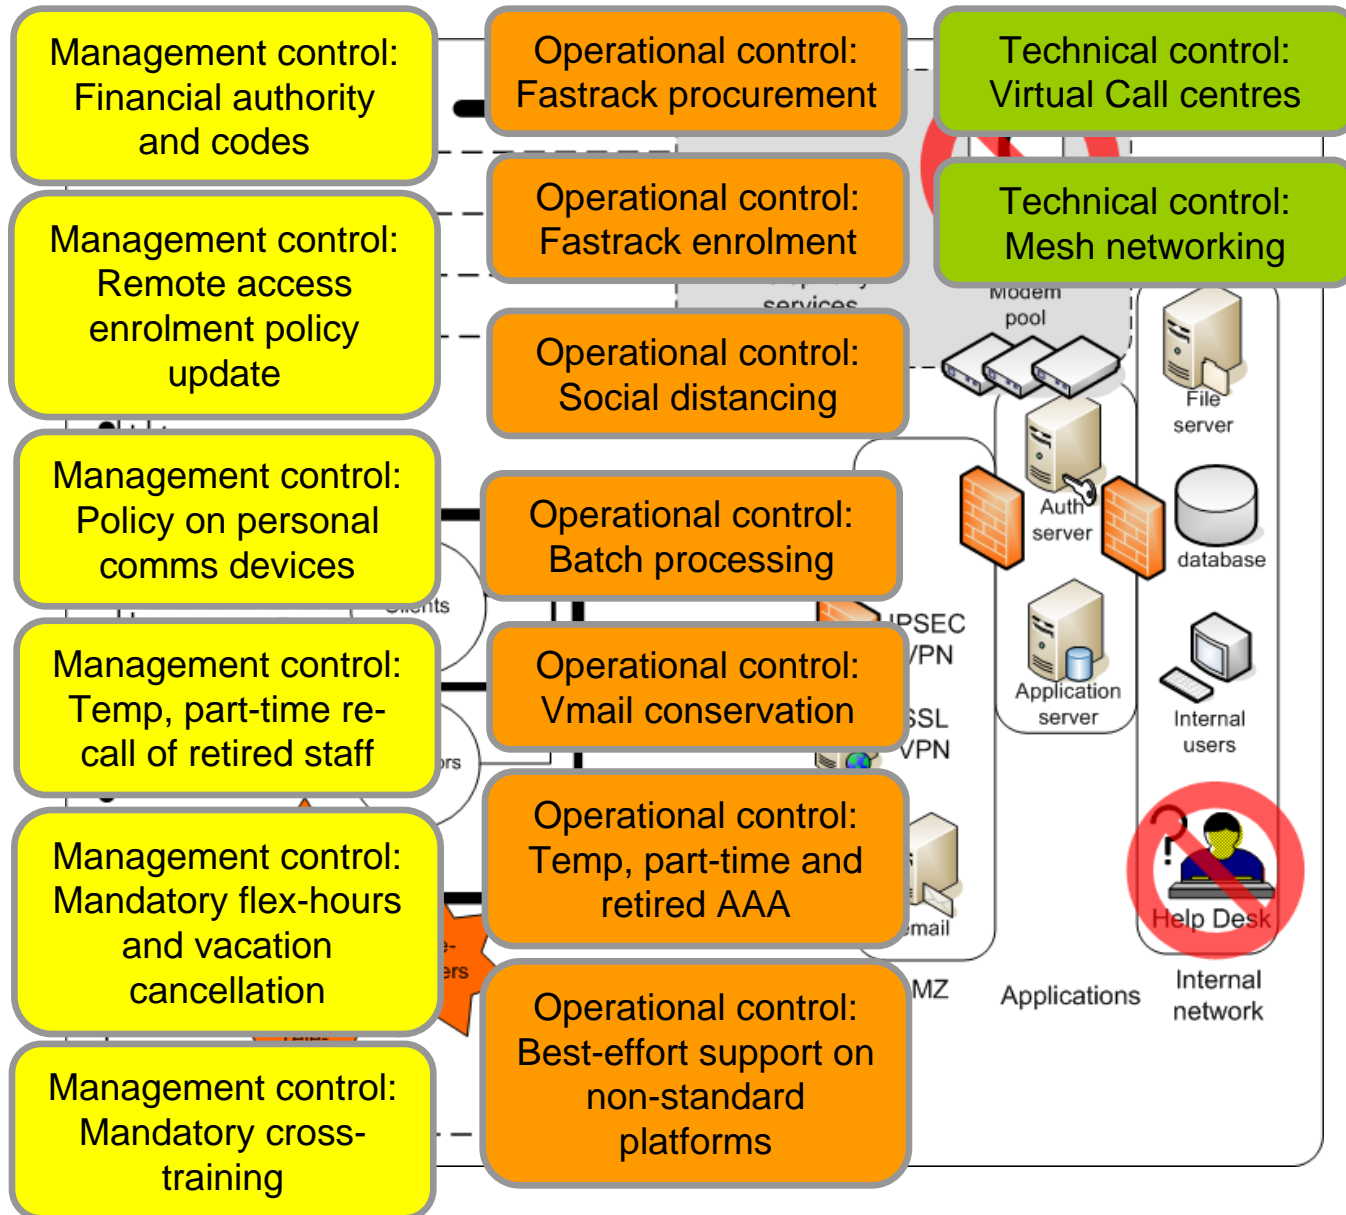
Management control: Financial authority and codes

Management control: Remote access enrolment policy update

Management control: Policy on personal comms devices

Management control: Temp, part-time re-call of retired staff

Management control: Mandatory flex-hours and vacation cancellation

Management control: Mandatory cross-training

Operational control: Fastrack procurement

Operational control: Fastrack enrolment

Operational control: Social distancing

Operational control: Batch processing

Operational control: Vmail conservation

Operational control: Temp, part-time and retired AAA

Operational control: Best-effort support on non-standard platforms

Technical control: Virtual Call centres

Technical control: Mesh networking

services

Modem pool

File server

Auth server

database

IPSEC VPN

SSL VPN

Application server

Internal users

Help Desk

email

MZ

Applications

Internal network